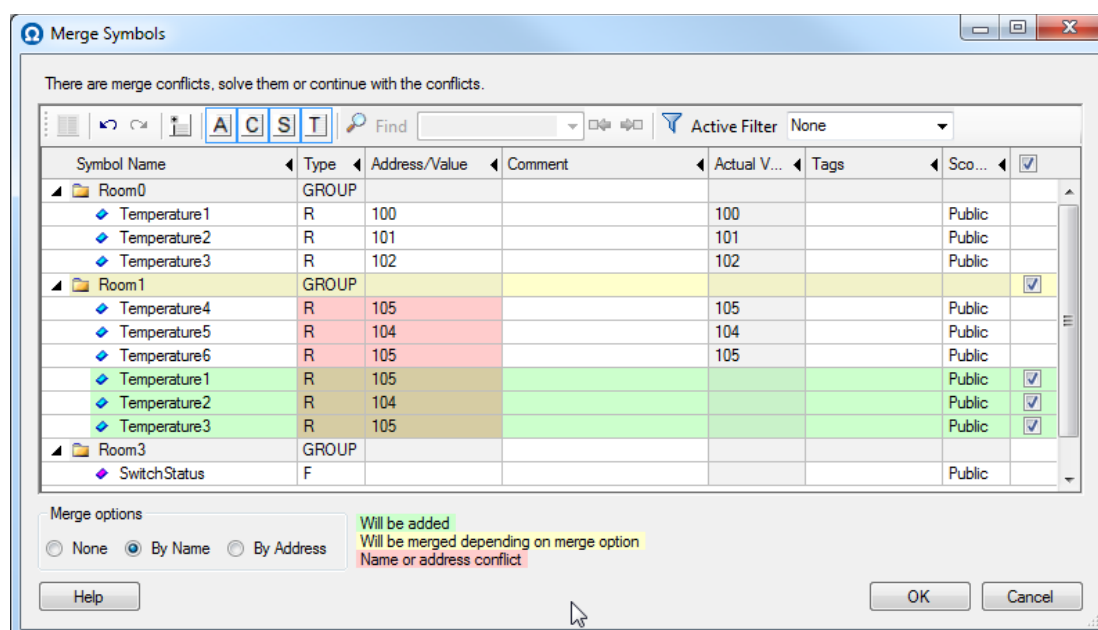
Merge Symbols

There are merge conflicts, solve them or continue with the conflicts.

A C S T Find Active Filter None

| Symbol Name | Type | Address/Value | Comment | Actual V... | Tags | Sco... | ☑ |
|---|---|---|---|---|---|---|---|
| Room0 | GROUP | | | | | | |
| Temperature1 | R | 100 | | 100 | | Public | |
| Temperature2 | R | 101 | | 101 | | Public | |
| Temperature3 | R | 102 | | 102 | | Public | |
| Room1 | GROUP | | | | | | ☑ |
| Temperature4 | R | 105 | | 105 | | Public | |
| Temperature5 | R | 104 | | 104 | | Public | |
| Temperature6 | R | 105 | | 105 | | Public | |
| Temperature1 | R | 105 | | | | Public | ☑ |
| Temperature2 | R | 104 | | | | Public | ☑ |
| Temperature3 | R | 105 | | | | Public | ☑ |
| Room3 | GROUP | | | | | | |
| SwitchStatus | F | | | | | Public | |

Merge options
None By Name By Address

Will be added
Will be merged depending on merge option
Name or address conflict

Help OK Cancel